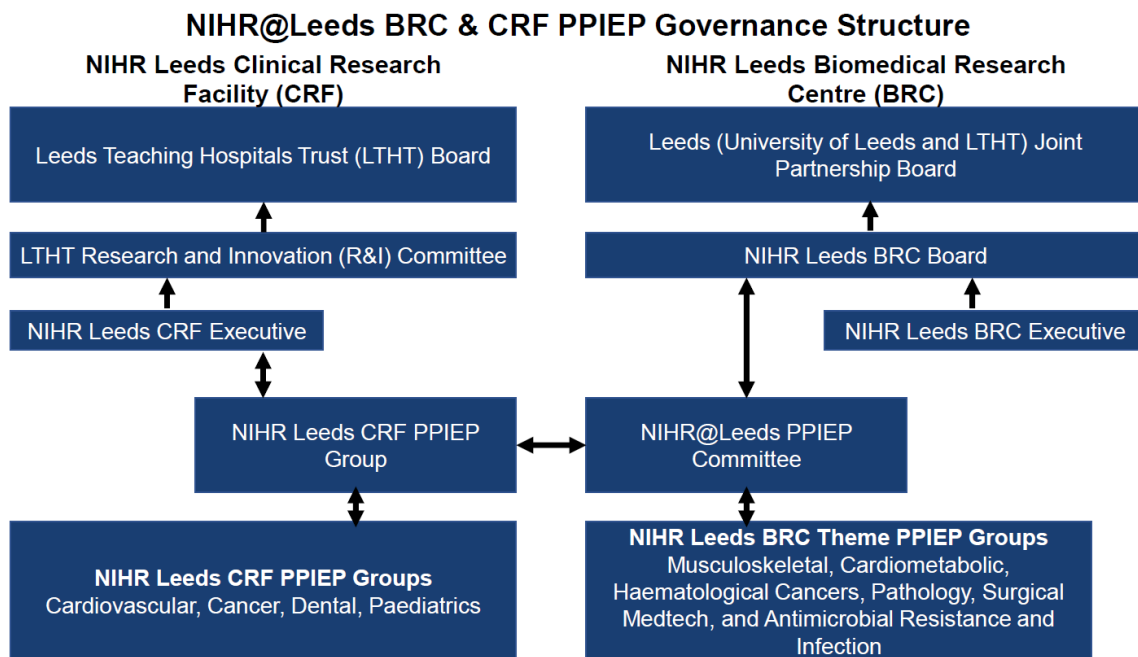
NIHR@Leeds BRC & CRF PPIEP Governance Structure

NIHR Leeds Clinical Research Facility (CRF)

Leeds Teaching Hospitals Trust (LTHT) Board

LTHT Research and Innovation (R&I) Committee

NIHR Leeds CRF Executive

NIHR Leeds CRF PPIEP Group

NIHR Leeds CRF PPIEP Groups
Cardiovascular, Cancer, Dental, Paediatrics

NIHR Leeds Biomedical Research Centre (BRC)

Leeds (University of Leeds and LTHT) Joint Partnership Board

NIHR Leeds BRC Board

NIHR Leeds BRC Executive

NIHR@Leeds PPIEP Committee

NIHR Leeds BRC Theme PPIEP Groups
Musculoskeletal, Cardiometabolic, Haematological Cancers, Pathology, Surgical Medtech, and Antimicrobial Resistance and Infection